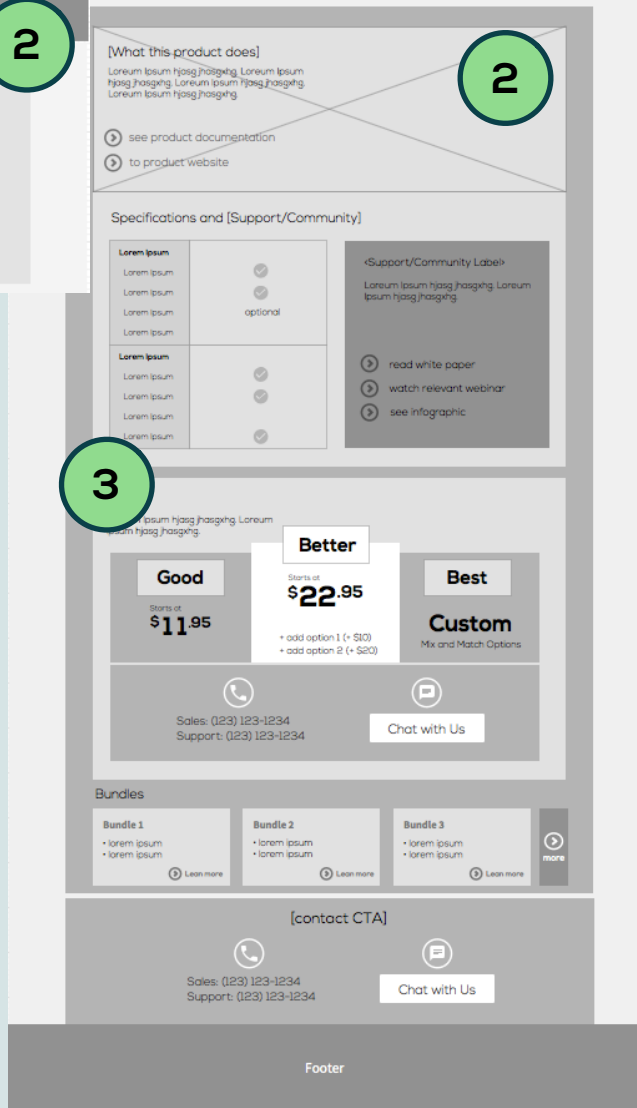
2

[What this product does]

Loreum Ipsum hjasg jhasgxhg. Loreum Ipsum hjasg jhasgxhg. Loreum Ipsum hjasg jhasgxhg. Loreum Ipsum hjasg jhasgxhg

2

see product documentation

to product website

Specifications and [Support/Community]

| Lorem ipsum | |
|---|---|
| Lorem ipsum | |
| Lorem ipsum | |
| Lorem ipsum | optional |
| Lorem ipsum | |
| Lorem ipsum | |
| Lorem ipsum | |
| Lorem ipsum | |
| Lorem ipsum | |
| Lorem ipsum | |

<Support/Community Label>

Loreum Ipsum hjasg jhasgxhg. Loreum Ipsum hjasg jhasgxhg.

read white paper

watch relevant webinar

see infographic

3

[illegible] Ipsum hjasg jhasgxhg. Loreum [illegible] hjasg jhasgxhg.

Better

Good

Best

Starts at

$22.95

Starts at

$11.95

Custom

Mix and Match Options

+ add option 1 (+ $10)

+ add option 2 (+ $20)

Sales: (123) 123-1234

Support: (123) 123-1234

Chat with Us

Bundles

Bundle 1

• lorem ipsum

• lorem ipsum

Lean more

Bundle 2

• lorem ipsum

• lorem ipsum

Lean more

Bundle 3

• lorem ipsum

• lorem ipsum

Lean more

more

[contact CTA]

Sales: (123) 123-1234

Support: (123) 123-1234

Chat with Us

Footer